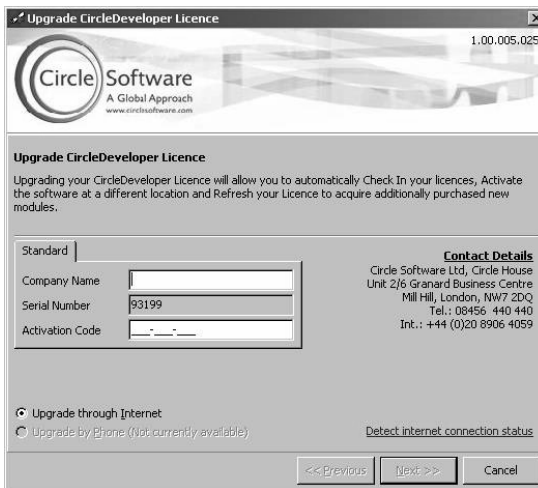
Upgrade CircleDeveloper Licence

1.00.005.025

Circle Software
A Global Approach
www.circlesoftware.com

Upgrade CircleDeveloper Licence

Upgrading your CircleDeveloper Licence will allow you to automatically Check In your licences, Activate the software at a different location and Refresh your Licence to acquire additionally purchased new modules.

Standard

Company Name
Serial Number 93199
Activation Code ___-___-___

Contact Details
Circle Software Ltd, Circle House
Unit 2/6 Granard Business Centre
Mill Hill, London, NW7 2DQ
Tel.: 08456 440 440
Int.: +44 (0)20 8906 4059

Upgrade through Internet
Upgrade by Phone (Not currently available)

Detect internet connection status

<< Previous
Next >>
Cancel